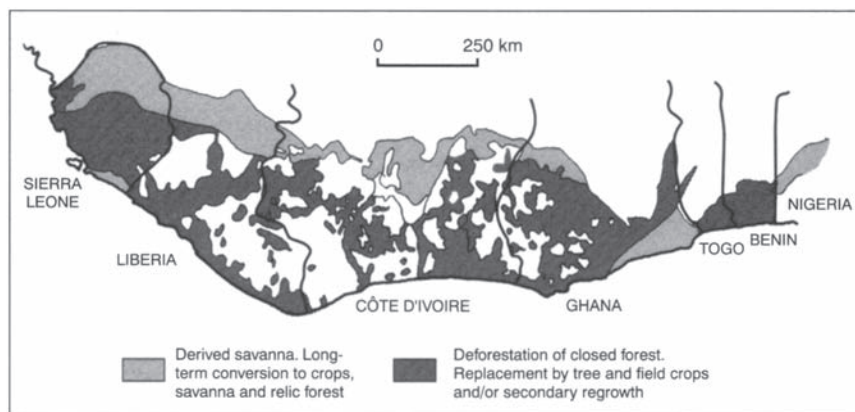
0 250 km

SIERRA LEONE

LIBERIA

CÔTE D'IVOIRE

GHANA

TOGO

BENIN

NIGERIA

Derived savanna. Long-term conversion to crops, savanna and relic forest

Deforestation of closed forest. Replacement by tree and field crops and/or secondary regrowth